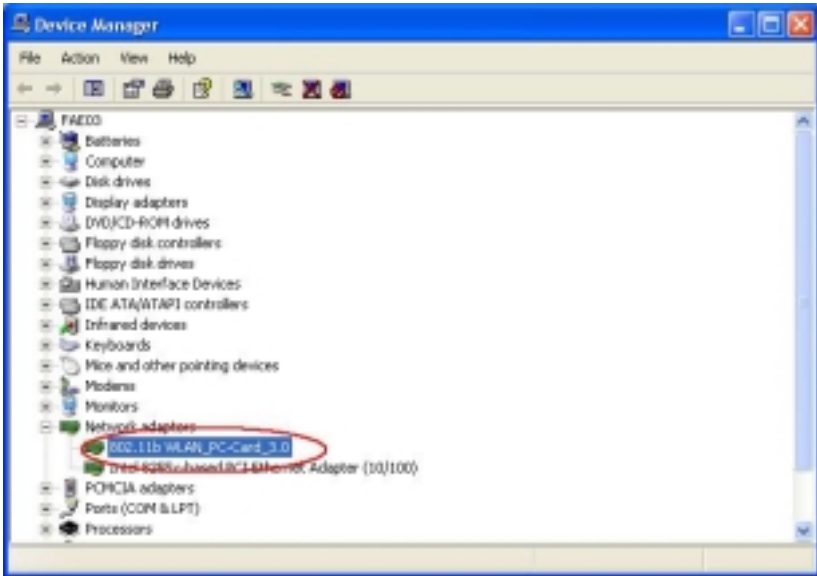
Device Manager

File Action View Help

FAE03
Batteries
Computer
Disk drives
Display adapters
DVD/CD-ROM drives
Floppy disk controllers
Floppy disk drives
Human Interface Devices
IDE ATA/ATAPI controllers
Infrared devices
Keyboards
Mice and other pointing devices
Modems
Monitors
Network adapters
802.11b WLAN_PC-Card_3.0
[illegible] Adapter (10/100)
PCMCIA adapters
Ports (COM & LPT)
Processors